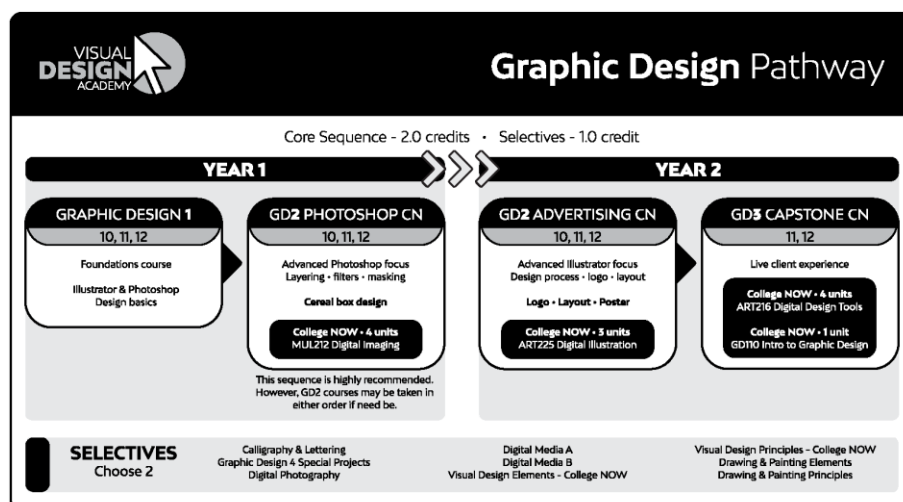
VISUAL DESIGN ACADEMY

Graphic Design Pathway

Core Sequence - 2.0 credits · Selectives - 1.0 credit

YEAR 1

YEAR 2

GRAPHIC DESIGN 1
10, 11, 12
Foundations course
Illustrator & Photoshop Design basics

GD2 PHOTOSHOP CN
10, 11, 12
Advanced Photoshop focus
Layering • filters • masking
Cereal box design
College NOW • 4 units
MUL212 Digital Imaging

This sequence is highly recommended. However, GD2 courses may be taken in either order if need be.

GD2 ADVERTISING CN
10, 11, 12
Advanced Illustrator focus
Design process • logo • layout
Logo • Layout • Poster
College NOW • 3 units
ART225 Digital Illustration

GD3 CAPSTONE CN
11, 12
Live client experience
College NOW • 4 units
ART216 Digital Design Tools
College NOW • 1 unit
GD110 Intro to Graphic Design

SELECTIVES
Choose 2

Calligraphy & Lettering
Graphic Design 4 Special Projects
Digital Photography

Digital Media A
Digital Media B
Visual Design Elements - College NOW

Visual Design Principles - College NOW
Drawing & Painting Elements
Drawing & Painting Principles